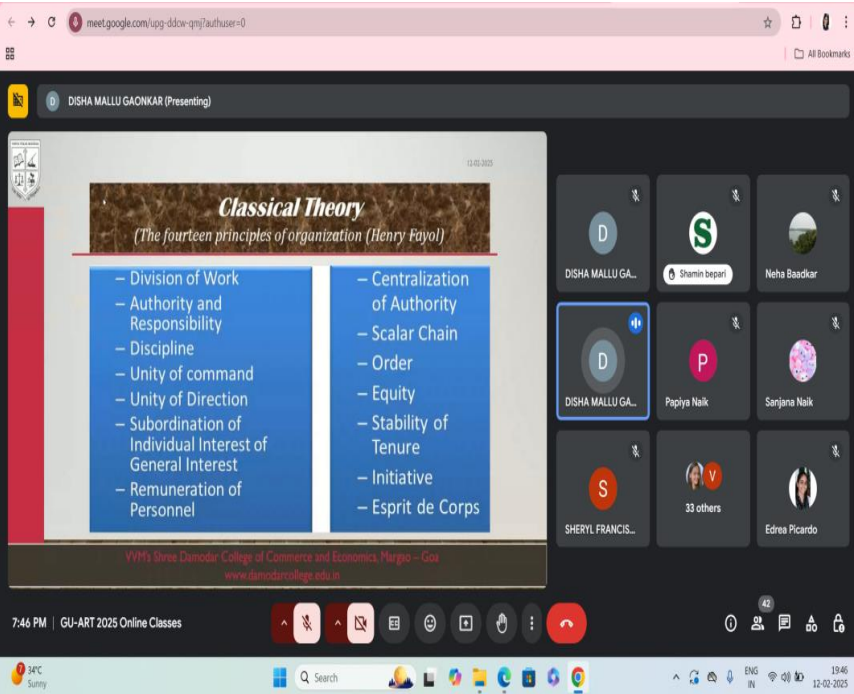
meet.google.com/upg-ddow-qmj?authuser=0

All Bookmarks

D DISHA MALLU GAONKAR (Presenting)

13-02-2025

Classical Theory
(The fourteen principles of organization (Henry Fayol)

– Division of Work
– Authority and Responsibility
– Discipline
– Unity of command
– Unity of Direction
– Subordination of Individual Interest of General Interest
– Remuneration of Personnel

– Centralization of Authority
– Scalar Chain
– Order
– Equity
– Stability of Tenure
– Initiative
– Esprit de Corps

VVM's Shree Damodar College of Commerce and Economics, Margao – Goa
www.damodarcollege.edu.in

DISHA MALLU GA...
Shamin bepari
Neha Baadkar
DISHA MALLU GA...
Papiya Naik
Sanjana Naik
SHERYL FRANCIS...
33 others
Edrea Picardo

7:46 PM | GU-ART 2025 Online Classes

42

34°C
Sunny

Search

ENG
IN

19:46
12-02-2025